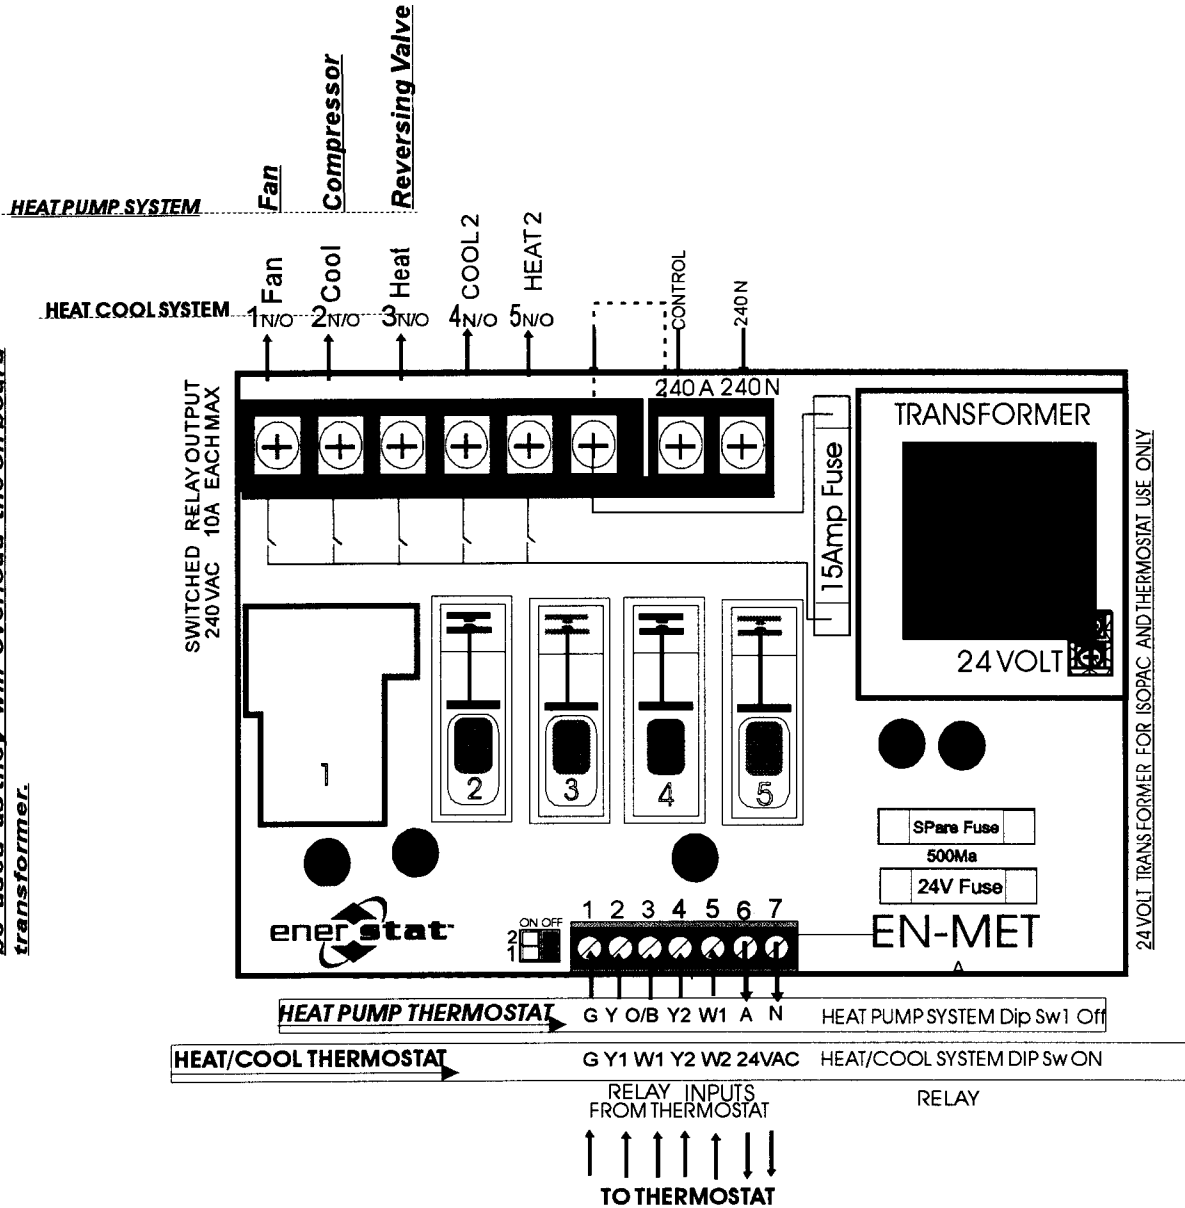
...be used as they will overload the on board transformer.

HEAT PUMP SYSTEM Fan Compressor Reversing Valve

HEAT COOL SYSTEM 1N/O Fan 2N/O Cool 3N/O Heat 4N/O COOL 2 5N/O HEAT 2 CONTROL 240 N

SWITCHED 240 VAC RELAY OUTPUT 10A EACH MAX

240 A 240 N

15Amp Fuse

TRANSFORMER

24 VOLT

24 VOLT TRANSFORMER FOR ISOPAC AND THERMOSTAT USE ONLY

1 2 3 4 5

SPare Fuse
500Ma
24V Fuse

enerstat

ON OFF
2
1

1 2 3 4 5 6 7

EN-MET
A

HEAT PUMP THERMOSTAT G Y O/B Y2 W1 A N HEAT PUMP SYSTEM Dip Sw1 Off

HEAT/COOL THERMOSTAT G Y1 W1 Y2 W2 24VAC HEAT/COOL SYSTEM DIP Sw ON

RELAY INPUTS FROM THERMOSTAT

RELAY

TO THERMOSTAT